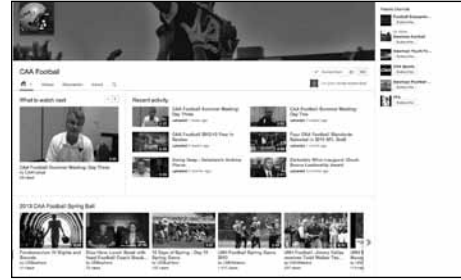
CAA Football

What to watch next

Recent activity

CAA Football Summer Meetings: Day Three

CAA Football Summer Meetings: Day Two

CAA Football Summer Meetings: Day Three

2013 CAA Football Spring Ball

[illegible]